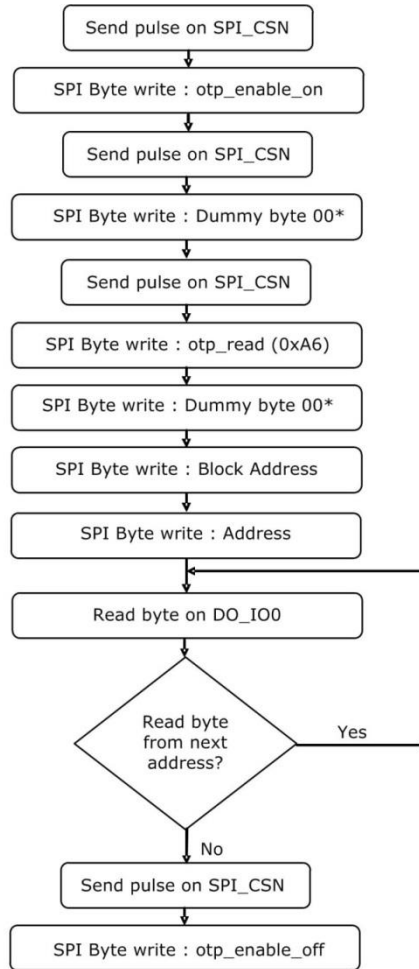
Send pulse on SPI_CSN

SPI Byte write : otp_enable_on

Send pulse on SPI_CSN

SPI Byte write : Dummy byte 00*

Send pulse on SPI_CSN

SPI Byte write : otp_read (0xA6)

SPI Byte write : Dummy byte 00*

SPI Byte write : Block Address

SPI Byte write : Address

Read byte on DO_IO0

Read byte from next address?

Yes

No

Send pulse on SPI_CSN

SPI Byte write : otp_enable_off